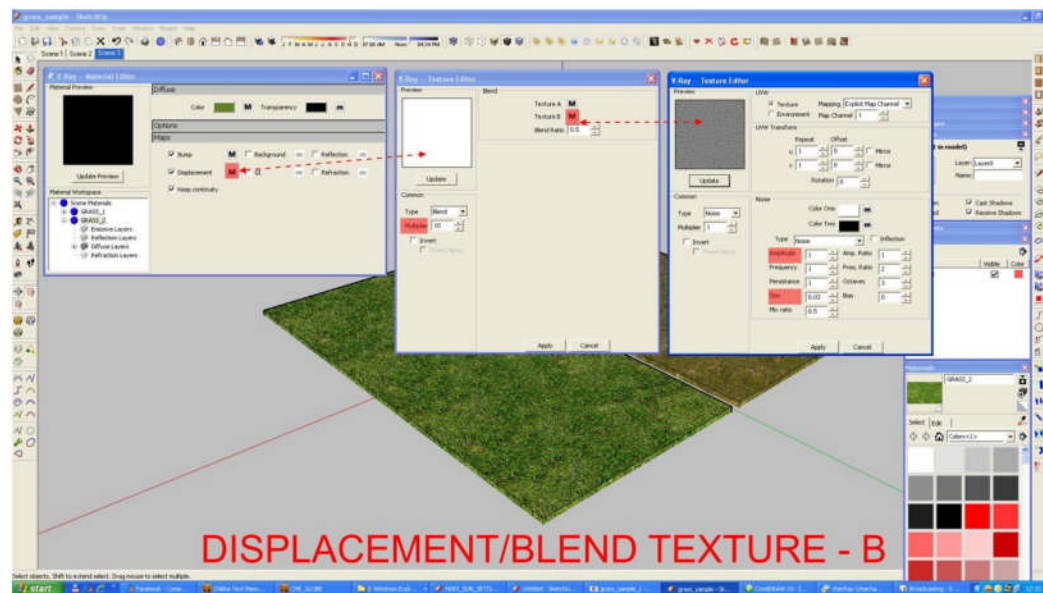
grass_sample - SketchUp

Scene 1 Scene 2 Scene 3

V-Ray -- Material Editor

Material Preview

Update Preview

Diffuse

Color M Transparency m

Options

Maps

Bump M Background m Reflection m

Displacement M Refraction m

Keep continuity

Material Workspace

Scene Materials
GRASS_1
GRASS_2
Emissive Layers
Reflection Layers
Diffuse Layers
Refraction Layers

V-Ray -- Texture Editor

Preview

Update

Blend

Texture A M
Texture B M
Blend Ratio 0.5

Common

Type Blend
Multiplier 10
Invert

Apply Cancel

V-Ray -- Texture Editor

Preview

Update

UVW

Texture Mapping Explicit Map Channel
Environment Map Channel 1

UVW Transform

Repeat Offset
u 1 0 Mirror
v 1 0 Mirror
Rotation 0

Common

Type Noise
Multiplier 1
Invert

Noise

Color One m
Color Two m

Type Noise Inflection

Amplitude 1 Amp. Ratio 1
Frequency 1 Freq. Ratio 2
Persistence 1 Octaves 3
Size 0.03 Bias 0
Min ratio 0.5

Apply Cancel

(in model)

Layer: Layer0
Name:

Cast Shadows
Receive Shadows

Visible Color

Materials

GRASS_2

Select Edit

Colors in

DISPLACEMENT/BLEND TEXTURE - B

Select objects. Shift to extend select. Drag mouse to select multiple.

start